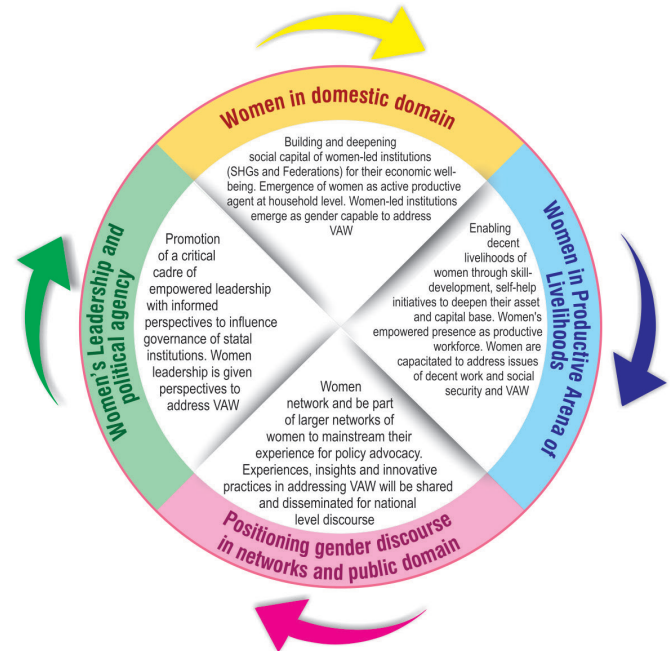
Women in domestic domain

Building and deepening social capital of women-led institutions (SHGs and Federations) for their economic well-being. Emergence of women as active productive agent at household level. Women-led institutions emerge as gender capable to address VAW

Women in Productive Arena of Livelihoods

Enabling decent livelihoods of women through skill-development, self-help initiatives to deepen their asset and capital base. Women's empowered presence as productive workforce. Women are capacitated to address issues of decent work and social security and VAW

Positioning gender discourse in networks and public domain

Women network and be part of larger networks of women to mainstream their experience for policy advocacy. Experiences, insights and innovative practices in addressing VAW will be shared and disseminated for national level discourse

Women's Leadership and political agency

Promotion of a critical cadre of empowered leadership with informed perspectives to influence governance of statal institutions. Women leadership is given perspectives to address VAW